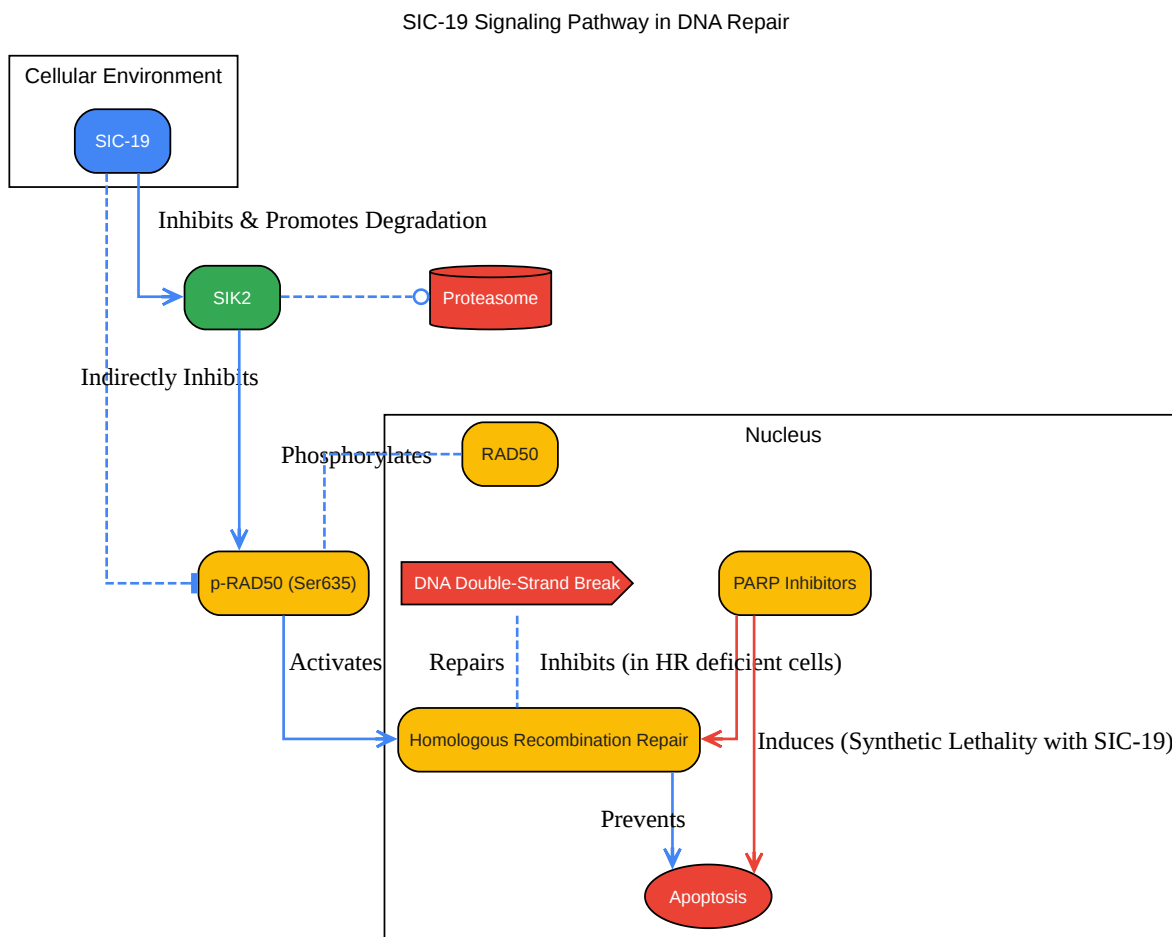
SIC-19 Signaling Pathway in DNA Repair

Cellular Environment

SIC-19

Inhibits & Promotes Degradation

SIK2

Proteasome

Indirectly Inhibits

Nucleus

Phosphorylates

RAD50

p-RAD50 (Ser635)

DNA Double-Strand Break

PARP Inhibitors

Activates

Repairs

Inhibits (in HR deficient cells)

Homologous Recombination Repair

Induces (Synthetic Lethality with SIC-19)

Prevents

Apoptosis